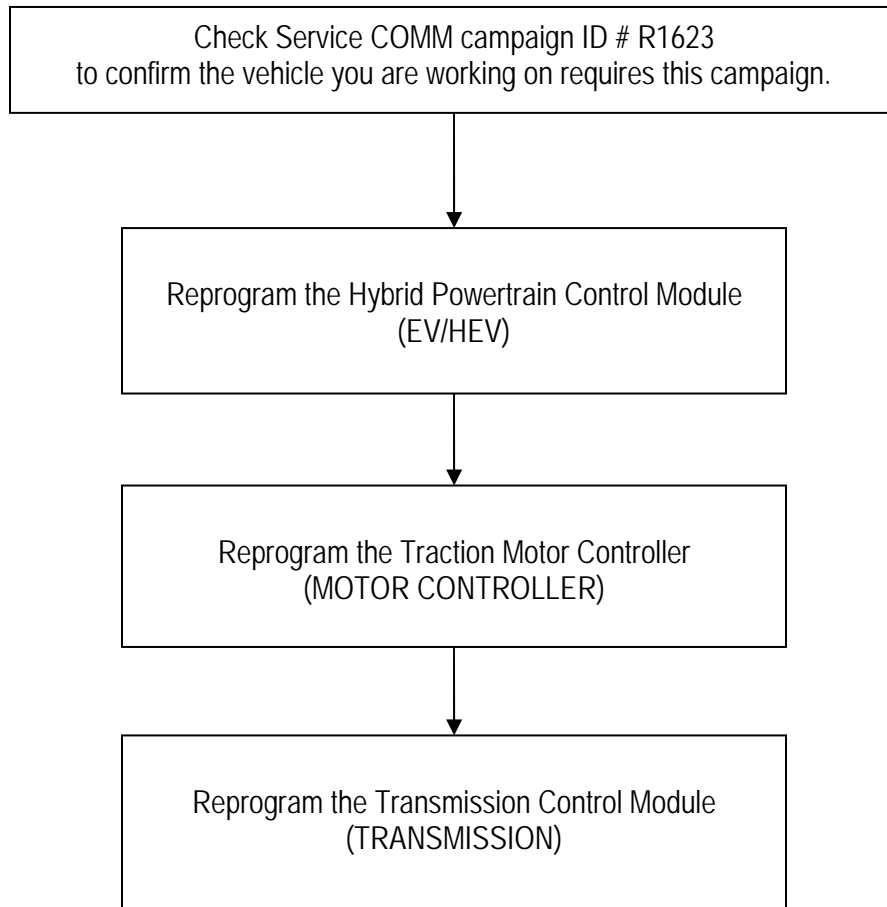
Check Service COMM campaign ID # R1623
to confirm the vehicle you are working on requires this campaign.

Reprogram the Hybrid Powertrain Control Module
(EV/HEV)

Reprogram the Traction Motor Controller
(MOTOR CONTROLLER)

Reprogram the Transmission Control Module
(TRANSMISSION)